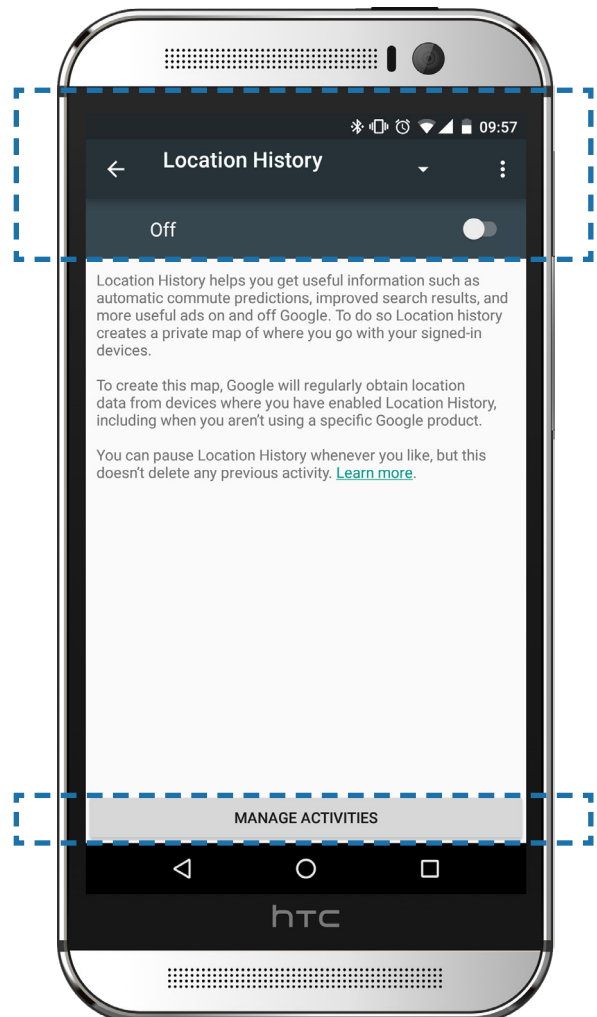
09:57

Location History

Off

Location History helps you get useful information such as automatic commute predictions, improved search results, and more useful ads on and off Google. To do so Location history creates a private map of where you go with your signed-in devices.

To create this map, Google will regularly obtain location data from devices where you have enabled Location History, including when you aren't using a specific Google product.

You can pause Location History whenever you like, but this doesn't delete any previous activity. Learn more.

MANAGE ACTIVITIES

htc